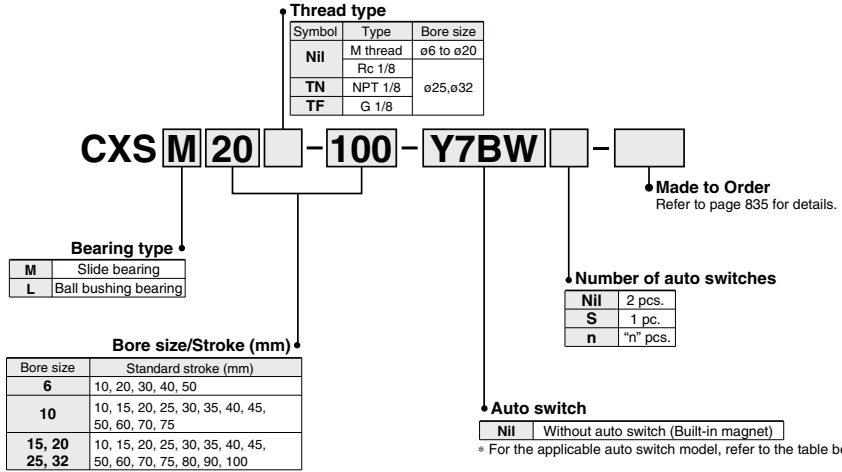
Thread type

| Symbol | Type | Bore size |
|---|---|---|
| Nil | M thread | ø6 to ø20 |
| | Rc 1/8 | ø25,ø32 |
| TN | NPT 1/8 | |
| TF | G 1/8 | |

CXS M 20 – 100 – Y7BW –

Made to Order
Refer to page 835 for details.

Bearing type

| M | Slide bearing |
|---|---|
| L | Ball bushing bearing |

Number of auto switches

| Nil | 2 pcs. |
|---|---|
| S | 1 pc. |
| n | "n" pcs. |

Bore size/Stroke (mm)

| Bore size | Standard stroke (mm) |
|---|---|
| 6 | 10, 20, 30, 40, 50 |
| 10 | 10, 15, 20, 25, 30, 35, 40, 45, 50, 60, 70, 75 |
| 15, 20 25, 32 | 10, 15, 20, 25, 30, 35, 40, 45, 50, 60, 70, 75, 80, 90, 100 |

Auto switch

| Nil | Without auto switch (Built-in magnet) |
|---|---|

∗ For the applicable auto switch model, refer to the table b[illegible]